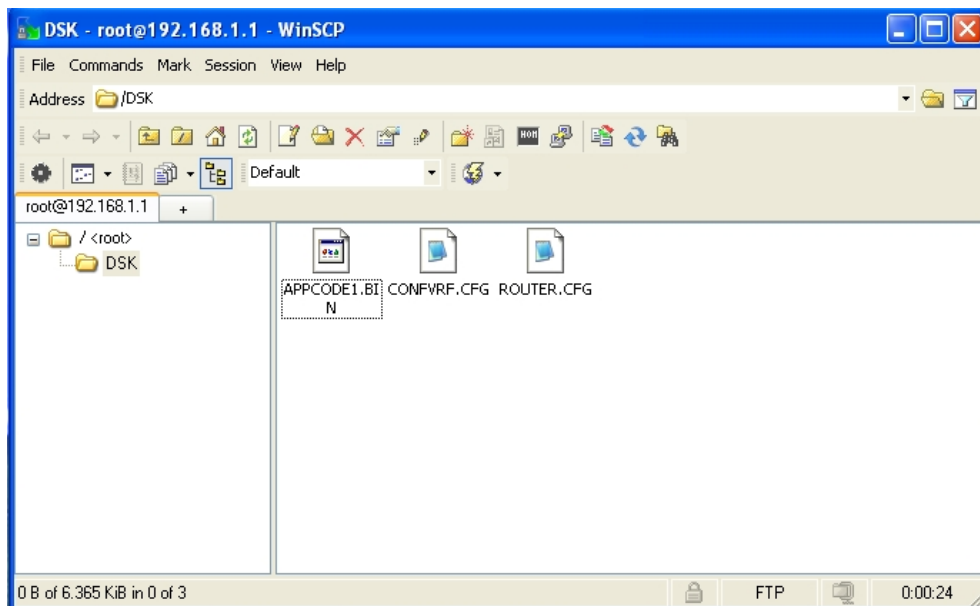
DSK - root@192.168.1.1 - WinSCP

File Commands Mark Session View Help

Address /DSK

Default

root@192.168.1.1 +

/ <root>
DSK

APPCODE1.BIN CONFVRF.CFG ROUTER.CFG

0 B of 6.365 KiB in 0 of 3

FTP

0:00:24